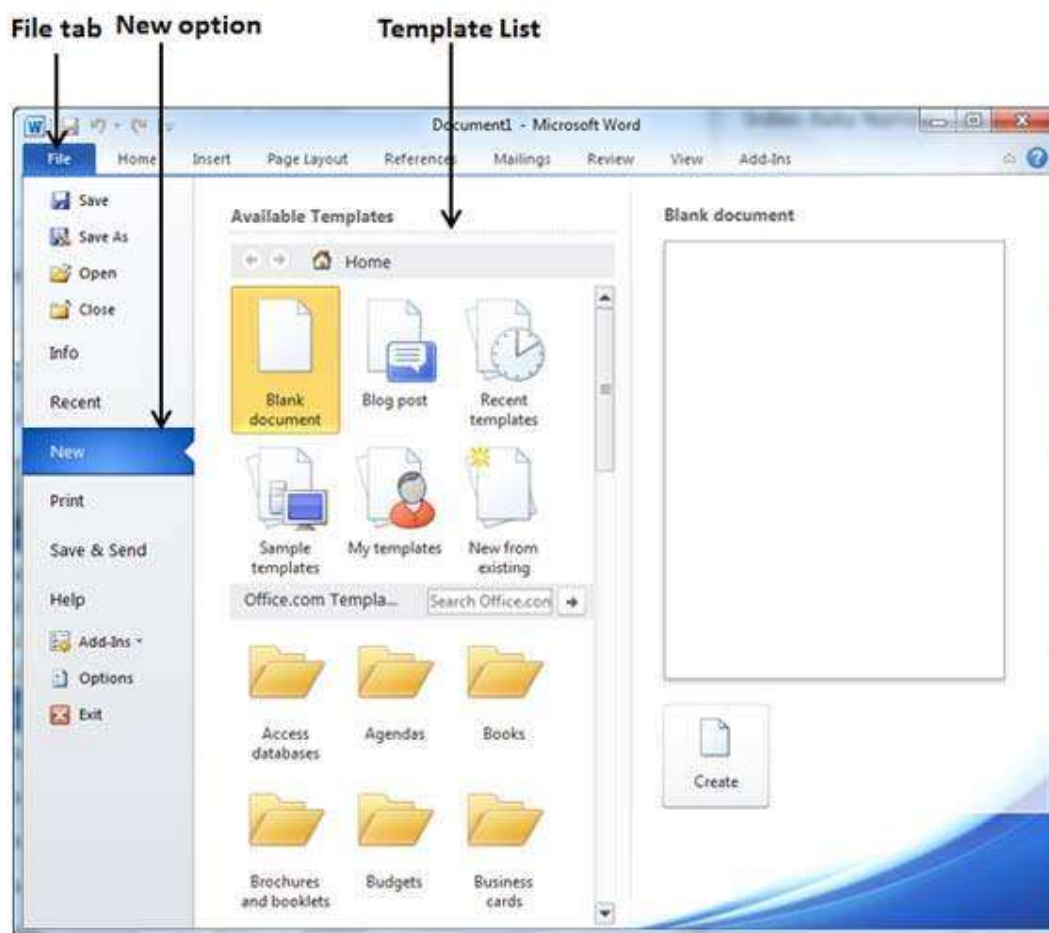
File tab New option Template List

Document1 - Microsoft Word

File Home Insert Page Layout References Mailings Review View Add-Ins

Save
Save As
Open
Close
Info
Recent
New
Print
Save & Send
Help
Add-Ins
Options
Exit

Available Templates

Home

Blank document
Blog post
Recent templates
Sample templates
My templates
New from existing

Office.com Templa...
Search Office.con

Access databases
Agendas
Books
Brochures and booklets
Budgets
Business cards

Blank document

Create